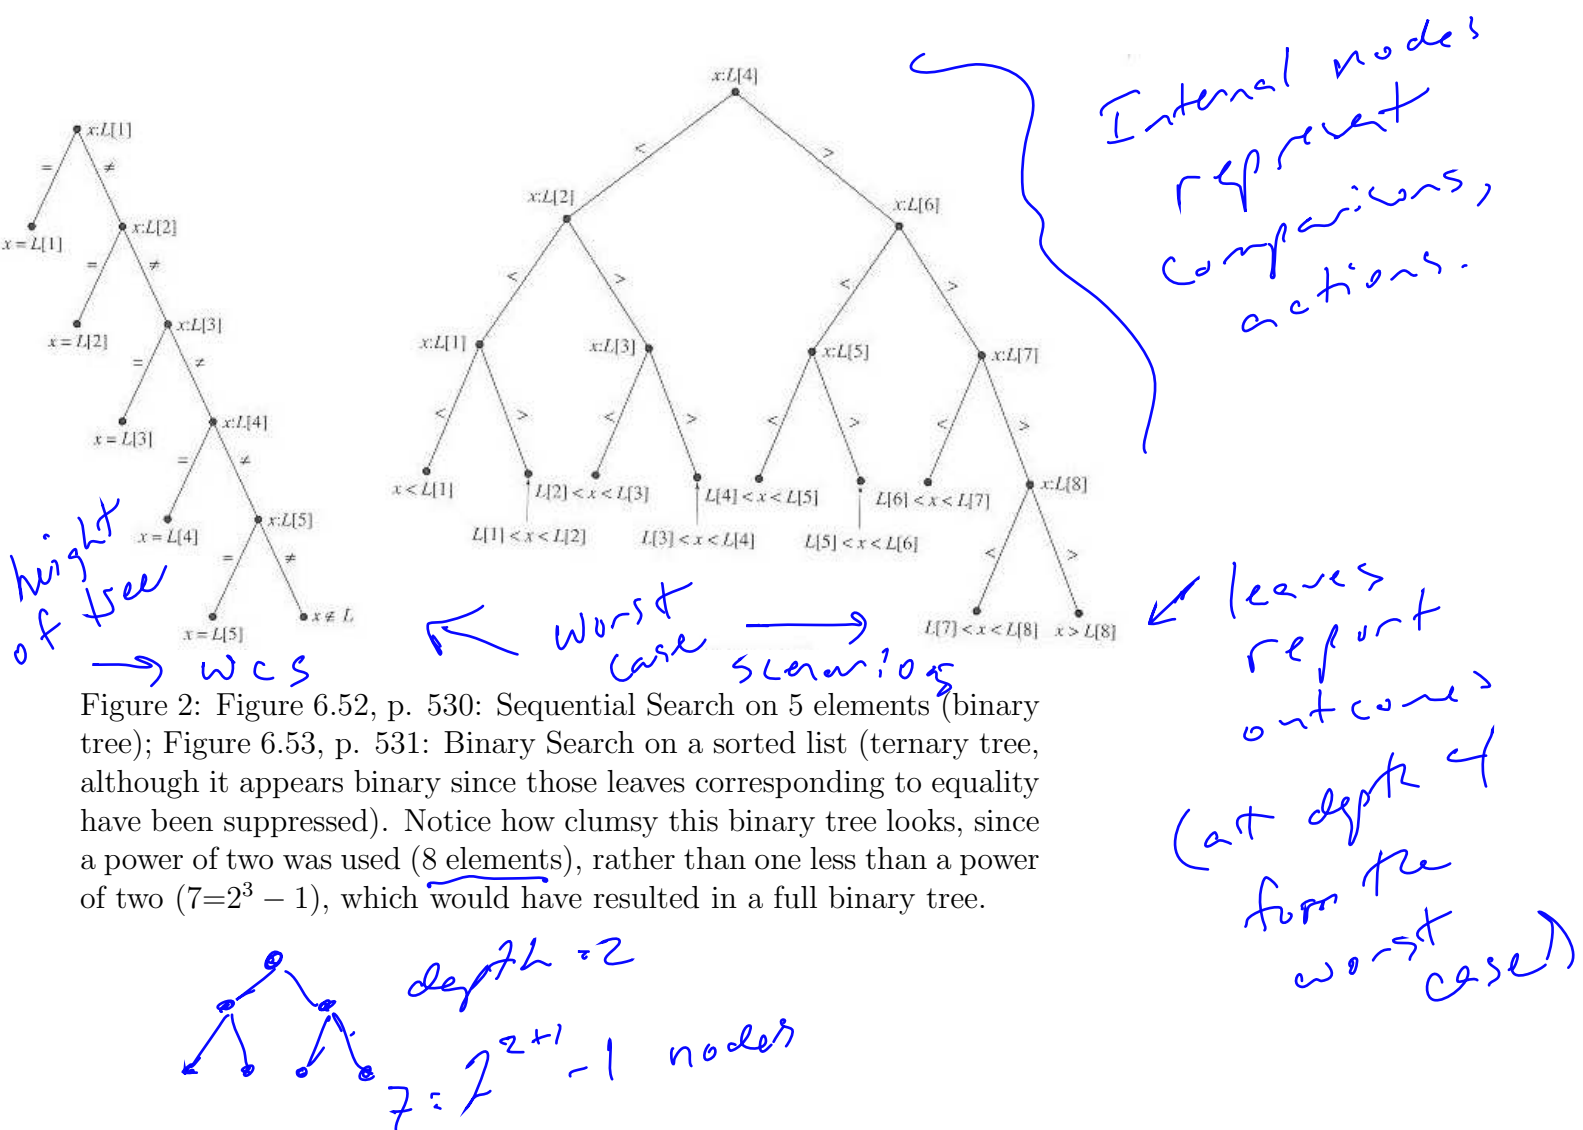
$x{:}L[1]$
$=$
$\neq$
$x = L[1]$
$x{:}L[2]$
$=$
$\neq$
$x = L[2]$
$x{:}L[3]$
$=$
$\neq$
$x = L[3]$
$x{:}L[4]$
$=$
$\neq$
$x = L[4]$
$x{:}L[5]$
$=$
$\neq$
$x = L[5]$
$x \neq L$

$x{:}L[4]$
$<$ $>$
$x{:}L[2]$
$x{:}L[6]$
$<$ $>$ $<$ $>$
$x{:}L[1]$
$x{:}L[3]$
$x{:}L[5]$
$x{:}L[7]$
$<$ $>$ $<$ $>$ $<$ $>$ $<$ $>$
$x < L[1]$
$L[2] < x < L[3]$
$L[4] < x < L[5]$
$L[6] < x < L[7]$
$x{:}L[8]$
$L[1] < x < L[2]$
$L[3] < x < L[4]$
$L[5] < x < L[6]$
$<$ $>$
$L[7] < x < L[8]$
$x > L[8]$

Internal nodes represent comparisons, actions.

height of tree

→ wcs

worst case scenarios

leaves report outcomes (at depth 4 from the worst case)

Figure 2: Figure 6.52, p. 530: Sequential Search on 5 elements (binary tree); Figure 6.53, p. 531: Binary Search on a sorted list (ternary tree, although it appears binary since those leaves corresponding to equality have been suppressed). Notice how clumsy this binary tree looks, since a power of two was used (8 elements), rather than one less than a power of two ($7=2^3-1$), which would have resulted in a full binary tree.

depth = 2

$7 = 2^{2+1} - 1$ nodes